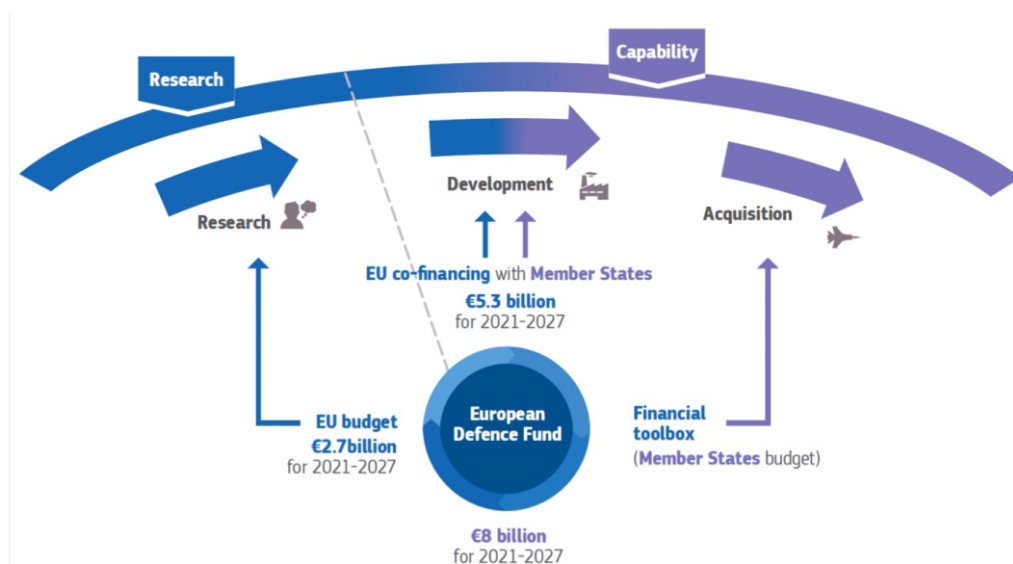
Research

Capability

Research

Development

Acquisition

EU co-financing with Member States
€5.3 billion
for 2021-2027

EU budget
€2.7billion
for 2021-2027

European Defence Fund

Financial toolbox
(Member States budget)

€8 billion
for 2021-2027